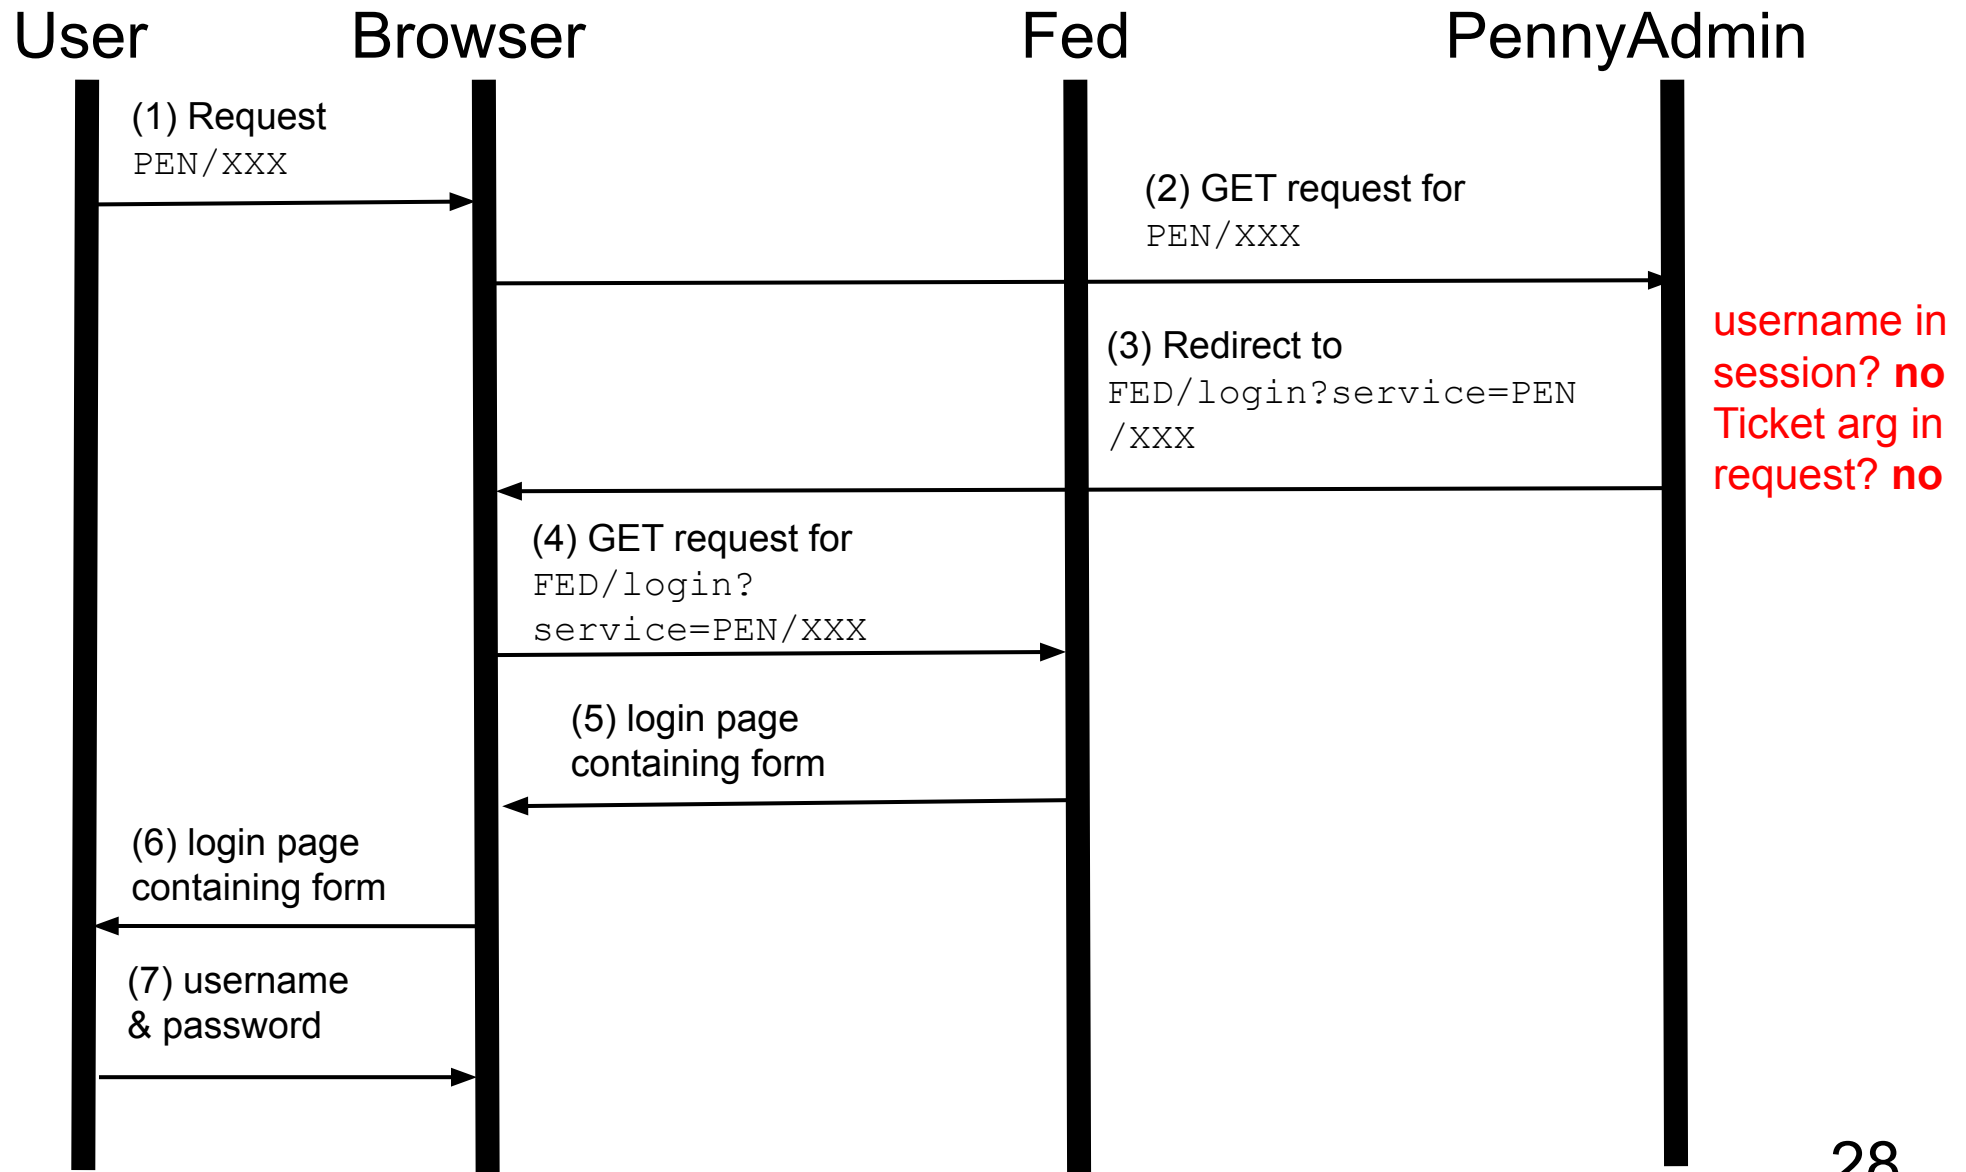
User Browser Fed PennyAdmin

(1) Request
PEN/XXX

(2) GET request for
PEN/XXX

username in session? **no**
Ticket arg in request? **no**

(3) Redirect to
FED/login?service=PEN/XXX

(4) GET request for
FED/login?service=PEN/XXX

(5) login page containing form

(6) login page containing form

(7) username & password

28